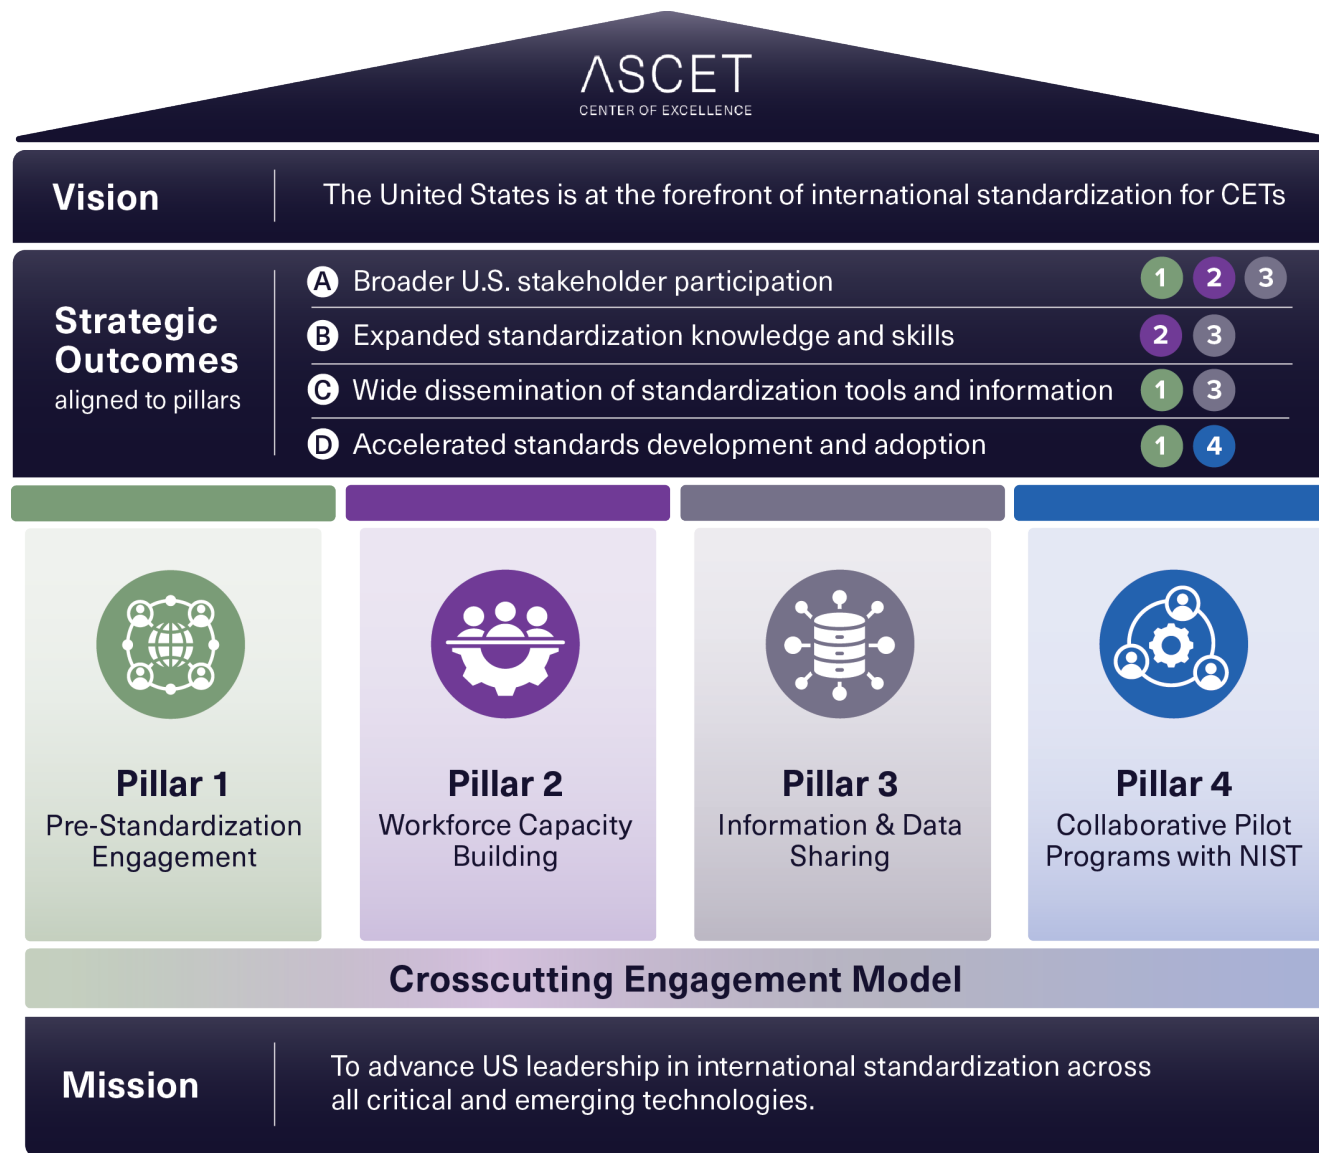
ASCET
CENTER OF EXCELLENCE

Vision

The United States is at the forefront of international standardization for CETs

Strategic Outcomes
aligned to pillars

A Broader U.S. stakeholder participation 1 2 3

B Expanded standardization knowledge and skills 2 3

C Wide dissemination of standardization tools and information 1 3

D Accelerated standards development and adoption 1 4

Pillar 1
Pre-Standardization Engagement

Pillar 2
Workforce Capacity Building

Pillar 3
Information & Data Sharing

Pillar 4
Collaborative Pilot Programs with NIST

Crosscutting Engagement Model

Mission

To advance US leadership in international standardization across all critical and emerging technologies.